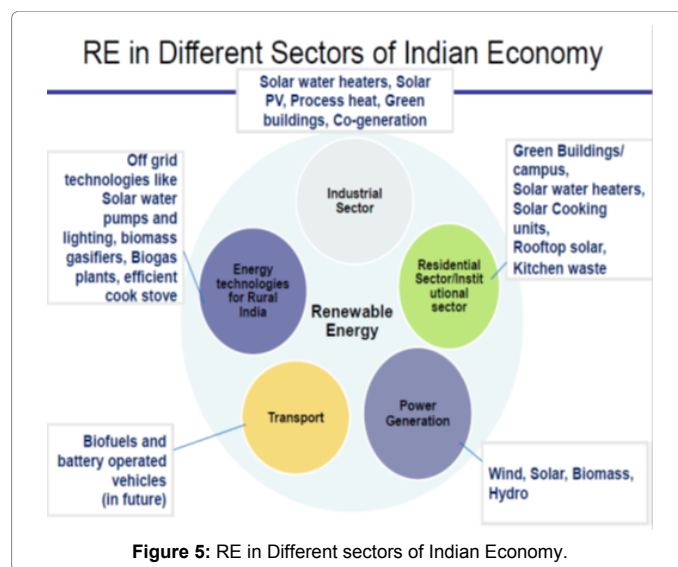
RE in Different Sectors of Indian Economy

Solar water heaters, Solar PV, Process heat, Green buildings, Co-generation

Off grid technologies like Solar water pumps and lighting, biomass gasifiers, Biogas plants, efficient cook stove

Green Buildings/ campus, Solar water heaters, Solar Cooking units, Rooftop solar, Kitchen waste

Industrial Sector

Energy technologies for Rural India

Renewable Energy

Residential Sector/Institutional sector

Transport

Power Generation

Biofuels and battery operated vehicles (in future)

Wind, Solar, Biomass, Hydro

**Figure 5:** RE in Different sectors of Indian Economy.